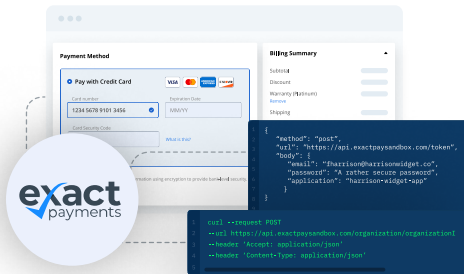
Payment Method

Pay with Credit Card

VISA

Card number
1234 5678 9101 3456

Expiration Date
MM/YY

Card Security Code

What is this?

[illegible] encryption to provide bank-level security.

Billing Summary

Subtotal

Discount

Warranty (Platinum)
Remove

Shipping

{
  "method": "post",
  "url": "https://api.exactpaysandbox.com/token",
  "body": {
    "email": "fharrison@harrisonwidget.co",
    "password": "A rather secure password",
    "application": "harrison-widget-app"
  }
}

exact payments

curl --request POST
--url https://api.exactpaysandbox.com/organization/organizationI
--header 'Accept: application/json'
--header 'Content-Type: application/json'